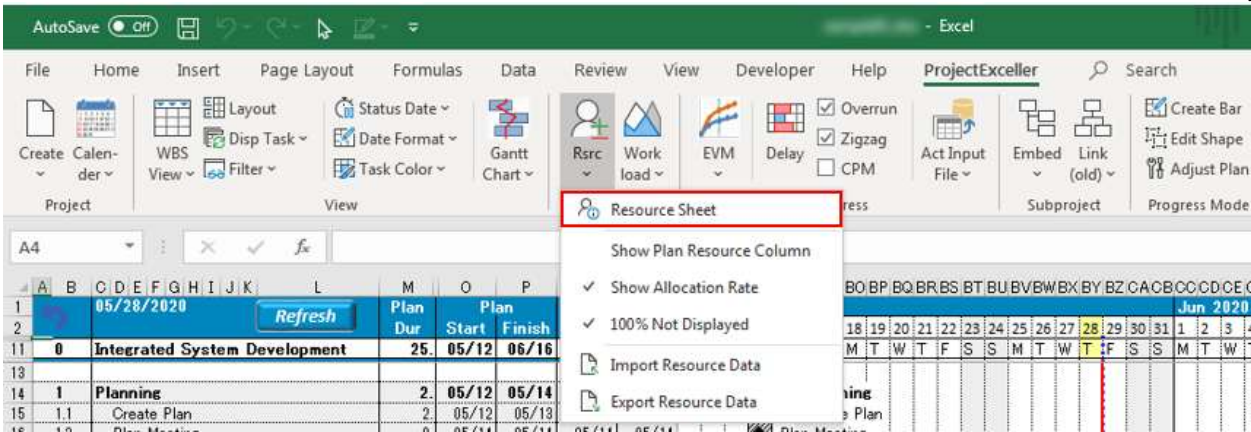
AutoSave Off - Excel

File Home Insert Page Layout Formulas Data Review View Developer Help ProjectExceller Search

Create Calender Project
WBS View Layout Disp Task Filter View
Status Date Date Format Task Color
Gantt Chart
Rsrc Work load
EVM
Delay
Overrun Zigzag CPM
ress
Act Input File
Embed Link (old) Subproject
Create Bar Edit Shape Adjust Plan Progress Mode

Resource Sheet
Show Plan Resource Column
✓ Show Allocation Rate
✓ 100% Not Displayed
Import Resource Data
Export Resource Data

A4 $f_x$

| | A | B | C D E F G H I J K | L | M | O | P |
|---|---|---|---|---|---|---|---|
| 1 | | | 05/28/2020 | Refresh | Plan | Plan | |
| 2 | | | | | Dur | Start | Finish |
| 11 | | 0 | Integrated System Development | | 25. | 05/12 | 06/16 |
| 13 | | | | | | | |
| 14 | | 1 | Planning | | 2. | 05/12 | 05/14 |
| 15 | | 1.1 | Create Plan | | 2. | 05/12 | 05/13 |

BO BP BQ BR BS BT BU BV BW BX BY BZ CA CB CC CD CE
Jun 2020
18 19 20 21 22 23 24 25 26 27 28 29 30 31 1 2 3
M T W T F S S M T W T F S S M T W
ning
Plan
Plan Meeting